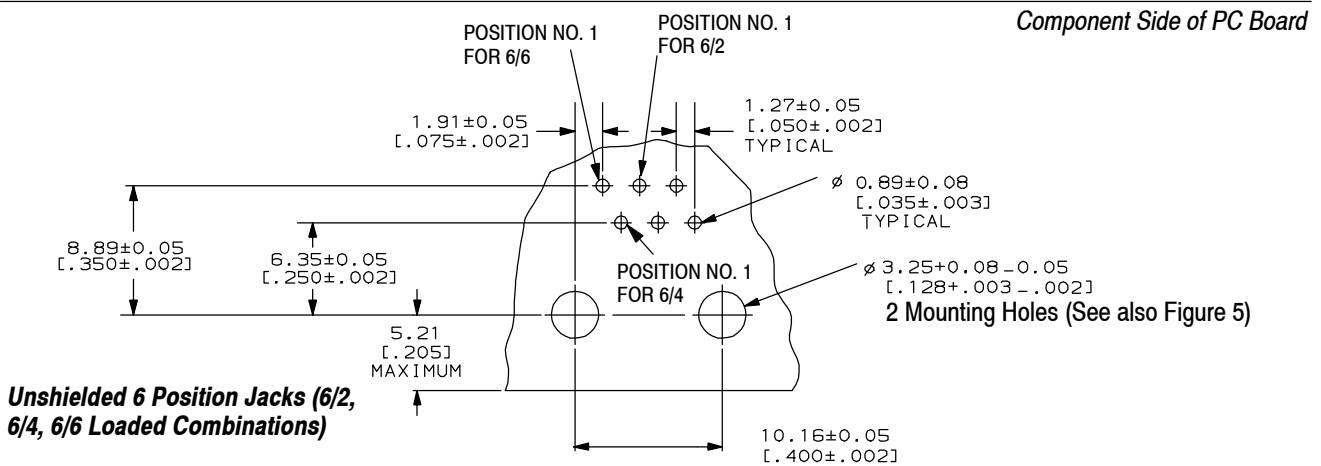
Component Side of PC Board

POSITION NO. 1 FOR 6/6

POSITION NO. 1 FOR 6/2

1.91±0.05 [.075±.002]

1.27±0.05 [.050±.002] TYPICAL

ø 0.89±0.08 [.035±.003] TYPICAL

8.89±0.05 [.350±.002]

6.35±0.05 [.250±.002]

POSITION NO. 1 FOR 6/4

ø 3.25+0.08 −0.05 [.128+.003 −.002]

2 Mounting Holes (See also Figure 5)

5.21 [.205] MAXIMUM

Unshielded 6 Position Jacks (6/2, 6/4, 6/6 Loaded Combinations)

10.16±0.05 [.400±.002]